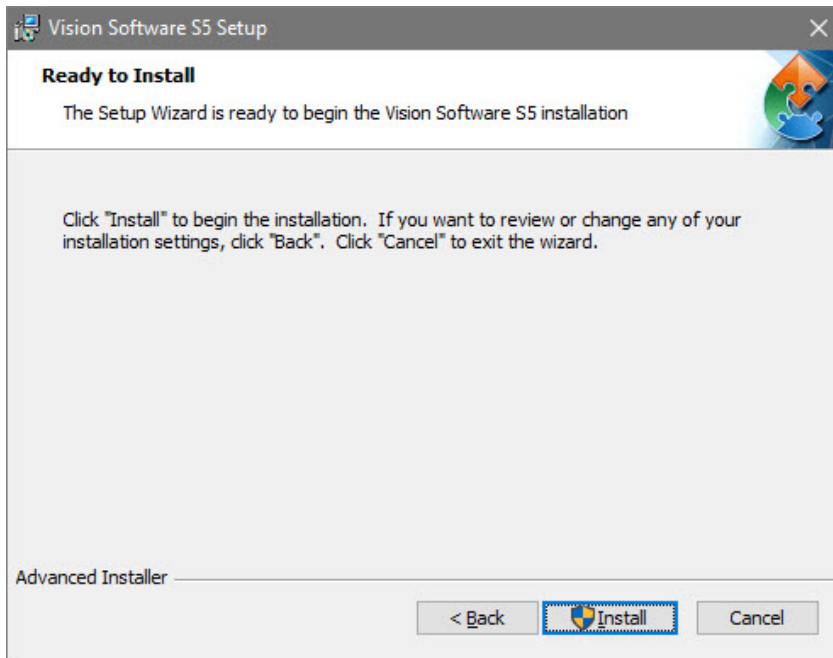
Vision Software S5 Setup

Ready to Install

The Setup Wizard is ready to begin the Vision Software S5 installation

Click "Install" to begin the installation. If you want to review or change any of your installation settings, click "Back". Click "Cancel" to exit the wizard.

Advanced Installer

< Back

Install

Cancel